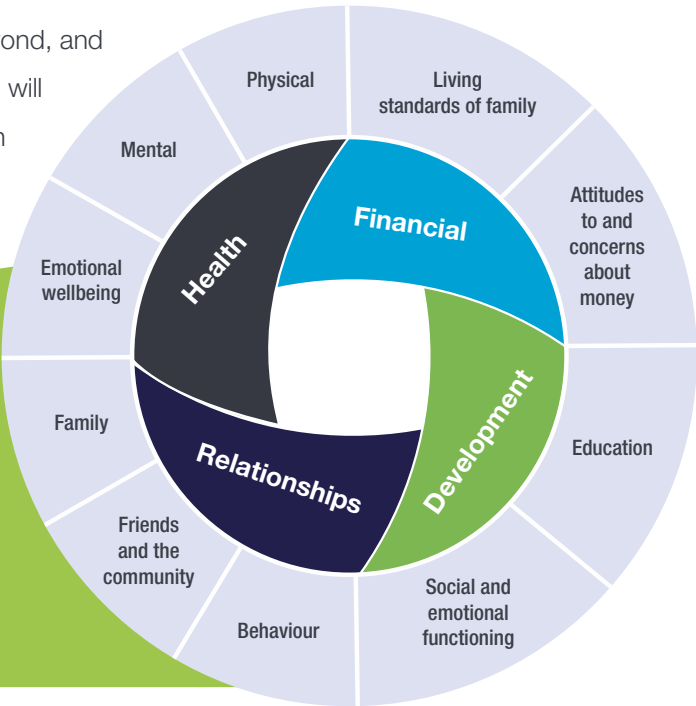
ond, and

will

n

Physical

Living standards of family

Mental

Attitudes to and concerns about money

Emotional wellbeing

Health

Financial

Development

Relationships

Family

Education

Friends and the community

Behaviour

Social and emotional functioning